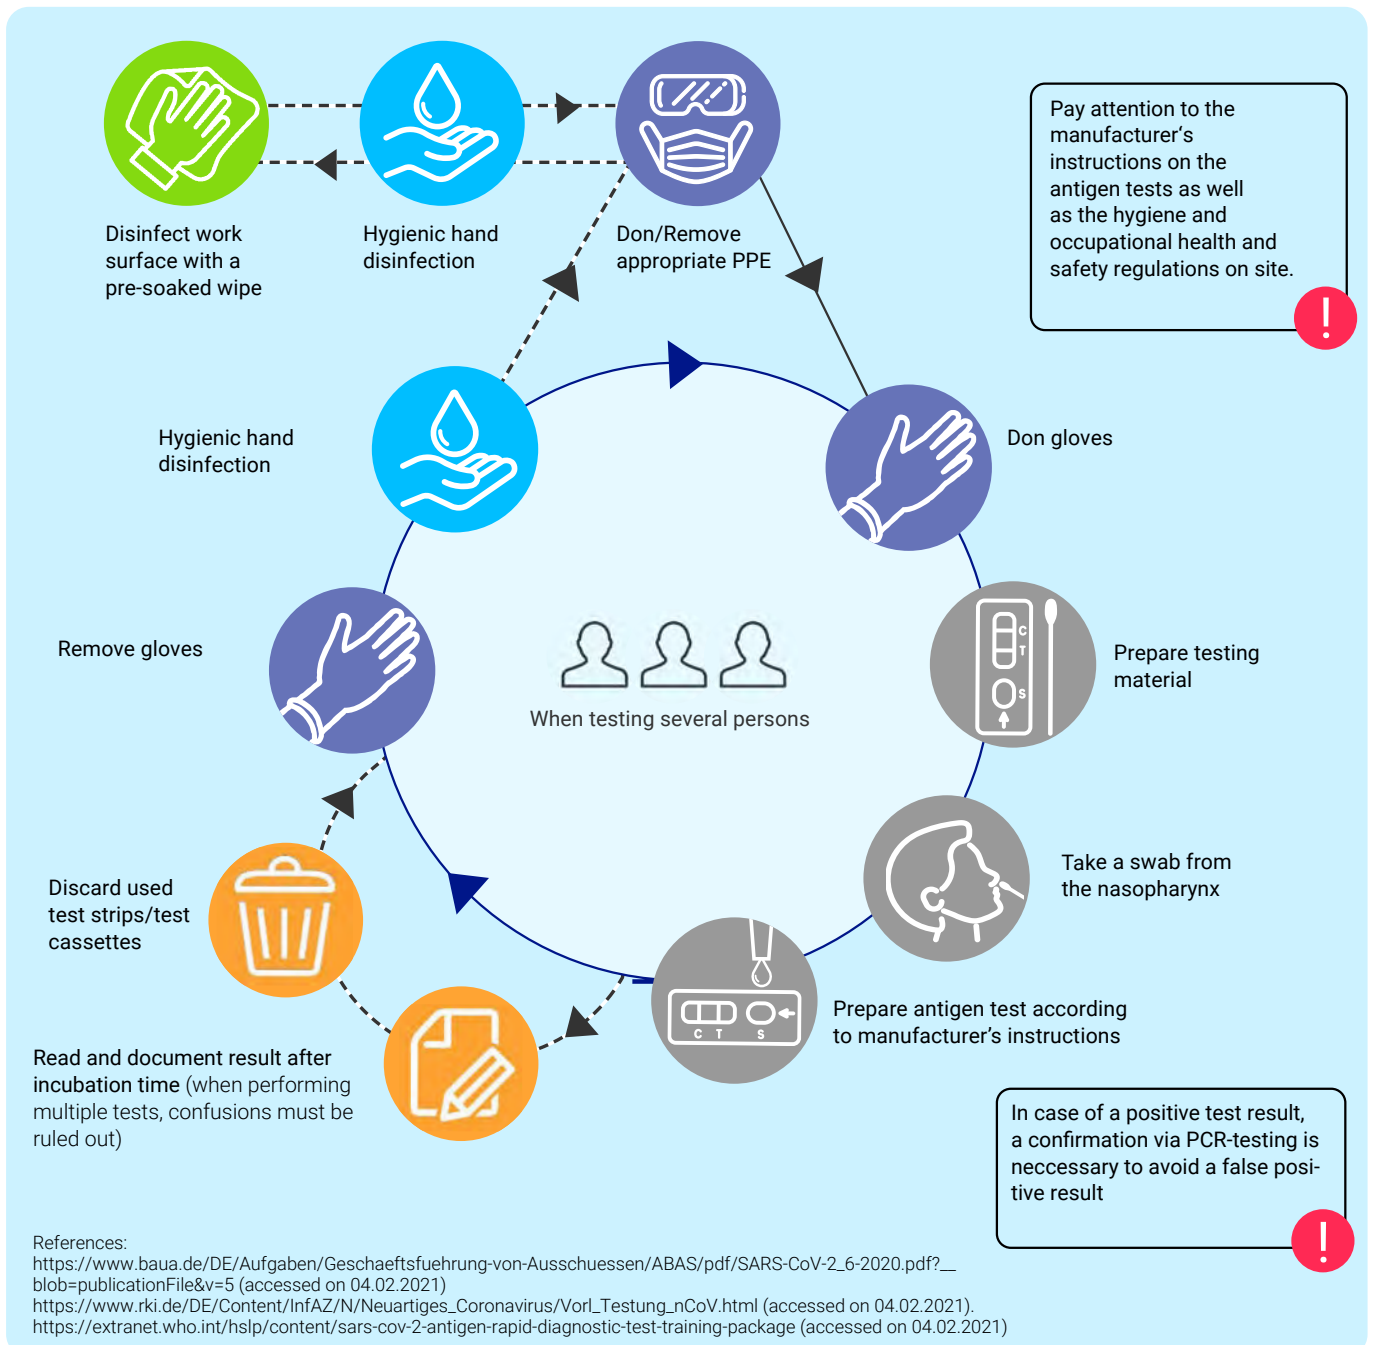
Disinfect work surface with a pre-soaked wipe

Hygienic hand disinfection

Don/Remove appropriate PPE

Pay attention to the manufacturer's instructions on the antigen tests as well as the hygiene and occupational health and safety regulations on site.

!

Hygienic hand disinfection

Don gloves

C
T
S

Prepare testing material

Remove gloves

When testing several persons

Take a swab from the nasopharynx

Discard used test strips/test cassettes

C T S

Prepare antigen test according to manufacturer's instructions

Read and document result after incubation time (when performing multiple tests, confusions must be ruled out)

In case of a positive test result, a confirmation via PCR-testing is neccessary to avoid a false positive result

!

References:
https://www.baua.de/DE/Aufgaben/Geschaeftsfuehrung-von-Ausschuessen/ABAS/pdf/SARS-CoV-2_6-2020.pdf?__blob=publicationFile&v=5 (accessed on 04.02.2021)
https://www.rki.de/DE/Content/InfAZ/N/Neuartiges_Coronavirus/Vorl_Testung_nCoV.html (accessed on 04.02.2021).
https://extranet.who.int/hslp/content/sars-cov-2-antigen-rapid-diagnostic-test-training-package (accessed on 04.02.2021)